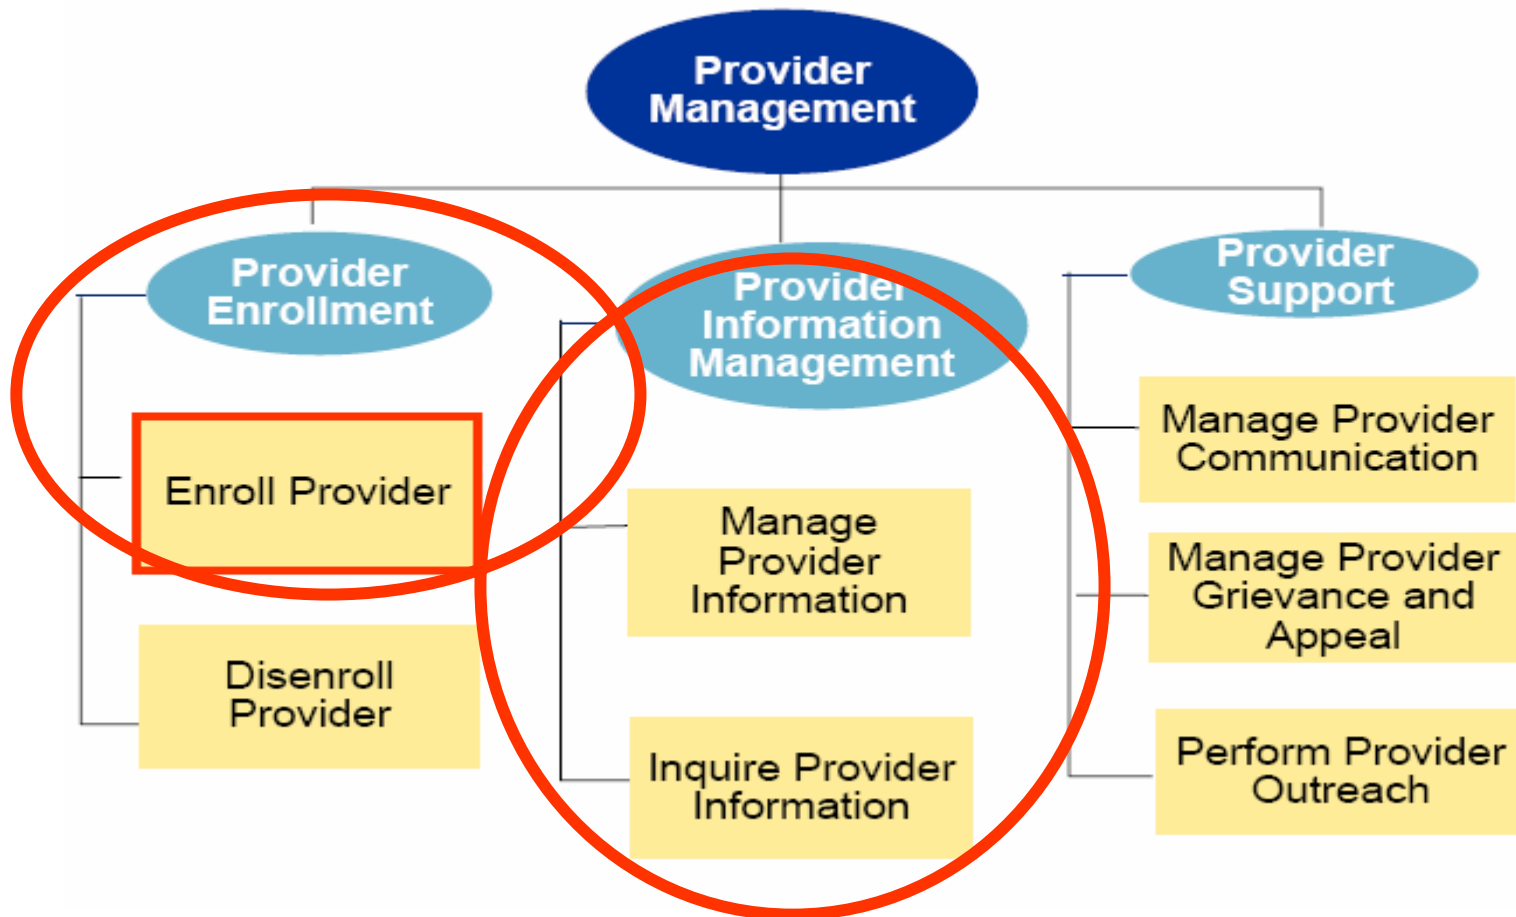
Provider Management

Provider Enrollment

Enroll Provider

Disenroll Provider

Provider Information Management

Manage Provider Information

Inquire Provider Information

Provider Support

Manage Provider Communication

Manage Provider Grievance and Appeal

Perform Provider Outreach